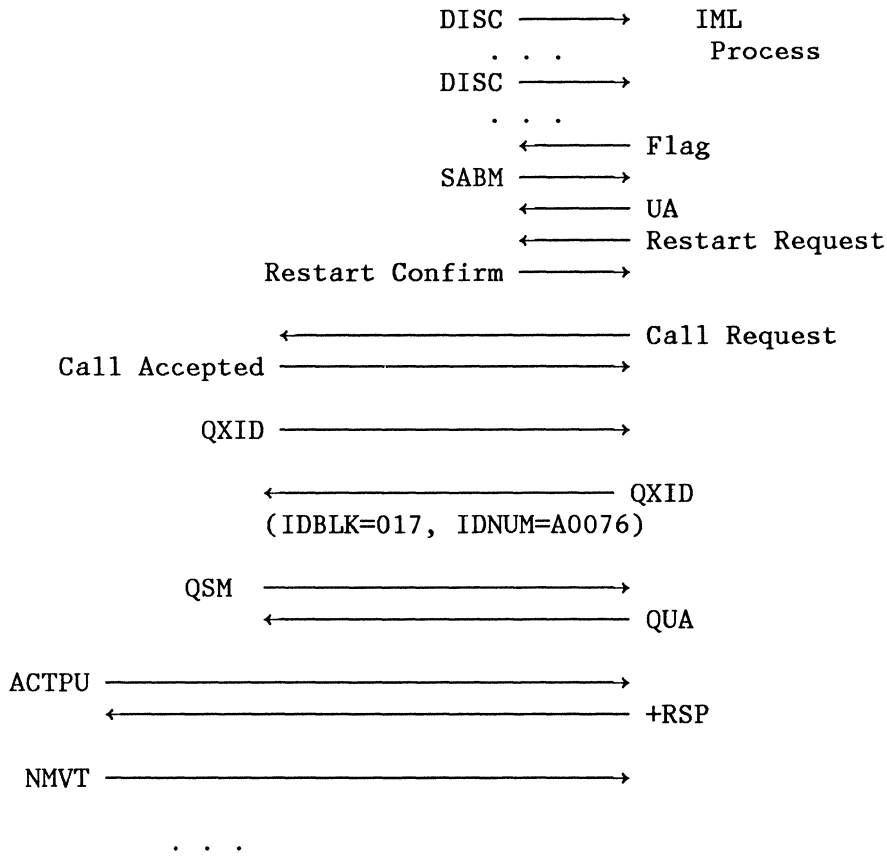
DISC → IML Process
. . .
DISC →
. . .
← Flag
SABM →
← UA
← Restart Request
Restart Confirm →

← Call Request
Call Accepted →

QXID →

← QXID
(IDBLK=017, IDNUM=A0076)

QSM →
← QUA

ACTPU →
← +RSP

NMVT →

. . .